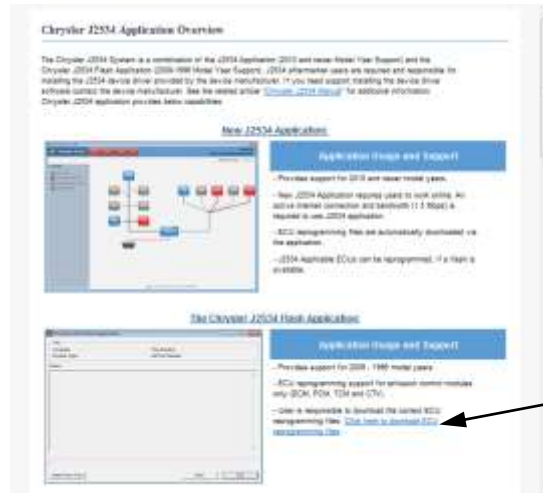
Chrysler J2534 Application Overview

The Chrysler J2534 System is a combination of the J2534 Application (2010 and newer Model Year Support) and the Chrysler J2534 Flash Application (2008-1996 Model Year Support). J2534 aftermarket users are required and responsible for installing the J2534 device driver provided by the device manufacturer. If you need support installing the device driver software contact the device manufacturer. See the related article "Chrysler J2534 Manual" for additional information. Chrysler J2534 application provides below capabilities:

New J2534 Application

Application Usage and Support

- Provides support for 2010 and newer model years.

- New J2534 Application required users to work online. An active internet connection and bandwidth (1.5 Mbps) is required to use J2534 application.

- ECU reprogramming files are automatically downloaded via the application.

- J2534 Applicable ECUs can be reprogrammed, if a flash is available.

The Chrysler J2534 Flash Application

Application Usage and Support

- Provides support for 2009 - 1996 model years.

- ECU reprogramming support for emission control modules only (ECM, PCM, TCM and CTV).

- User is responsible to download the correct ECU reprogramming files. Click here to download ECU reprogramming files.